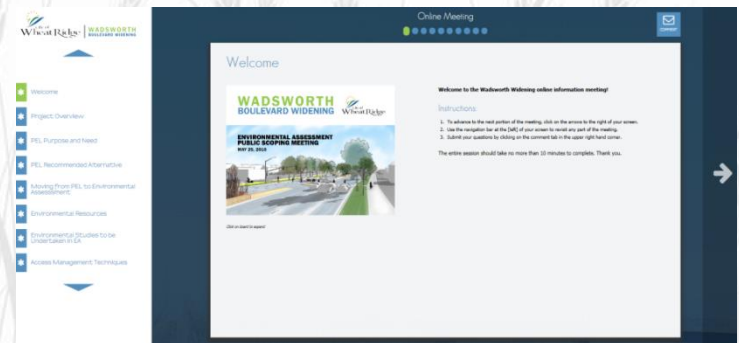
City of Wheat Ridge | WADSWORTH BOULEVARD WIDENING

Welcome

Project Overview

PEL Purpose and Need

PEL Recommended Alternative

Moving from PEL to Environmental Assessment

Environmental Resources

Environmental Studies to be Undertaken in EA

Access Management Techniques

Online Meeting

COMMENT

Welcome

WADSWORTH BOULEVARD WIDENING

City of Wheat Ridge

ENVIRONMENTAL ASSESSMENT PUBLIC SCOPING MEETING

MAY 25, 2016

Click on image to expand

Welcome to the Wadsworth Widening online information meeting!

Instructions

1. To advance to the next portion of the meeting, click on the arrows to the right of your screen.
2. Use the navigation bar at the [left] of your screen to revisit any part of the meeting.
3. Submit your questions by clicking on the comment tab in the upper right hand corner.

The entire session should take no more than 10 minutes to complete. Thank you.